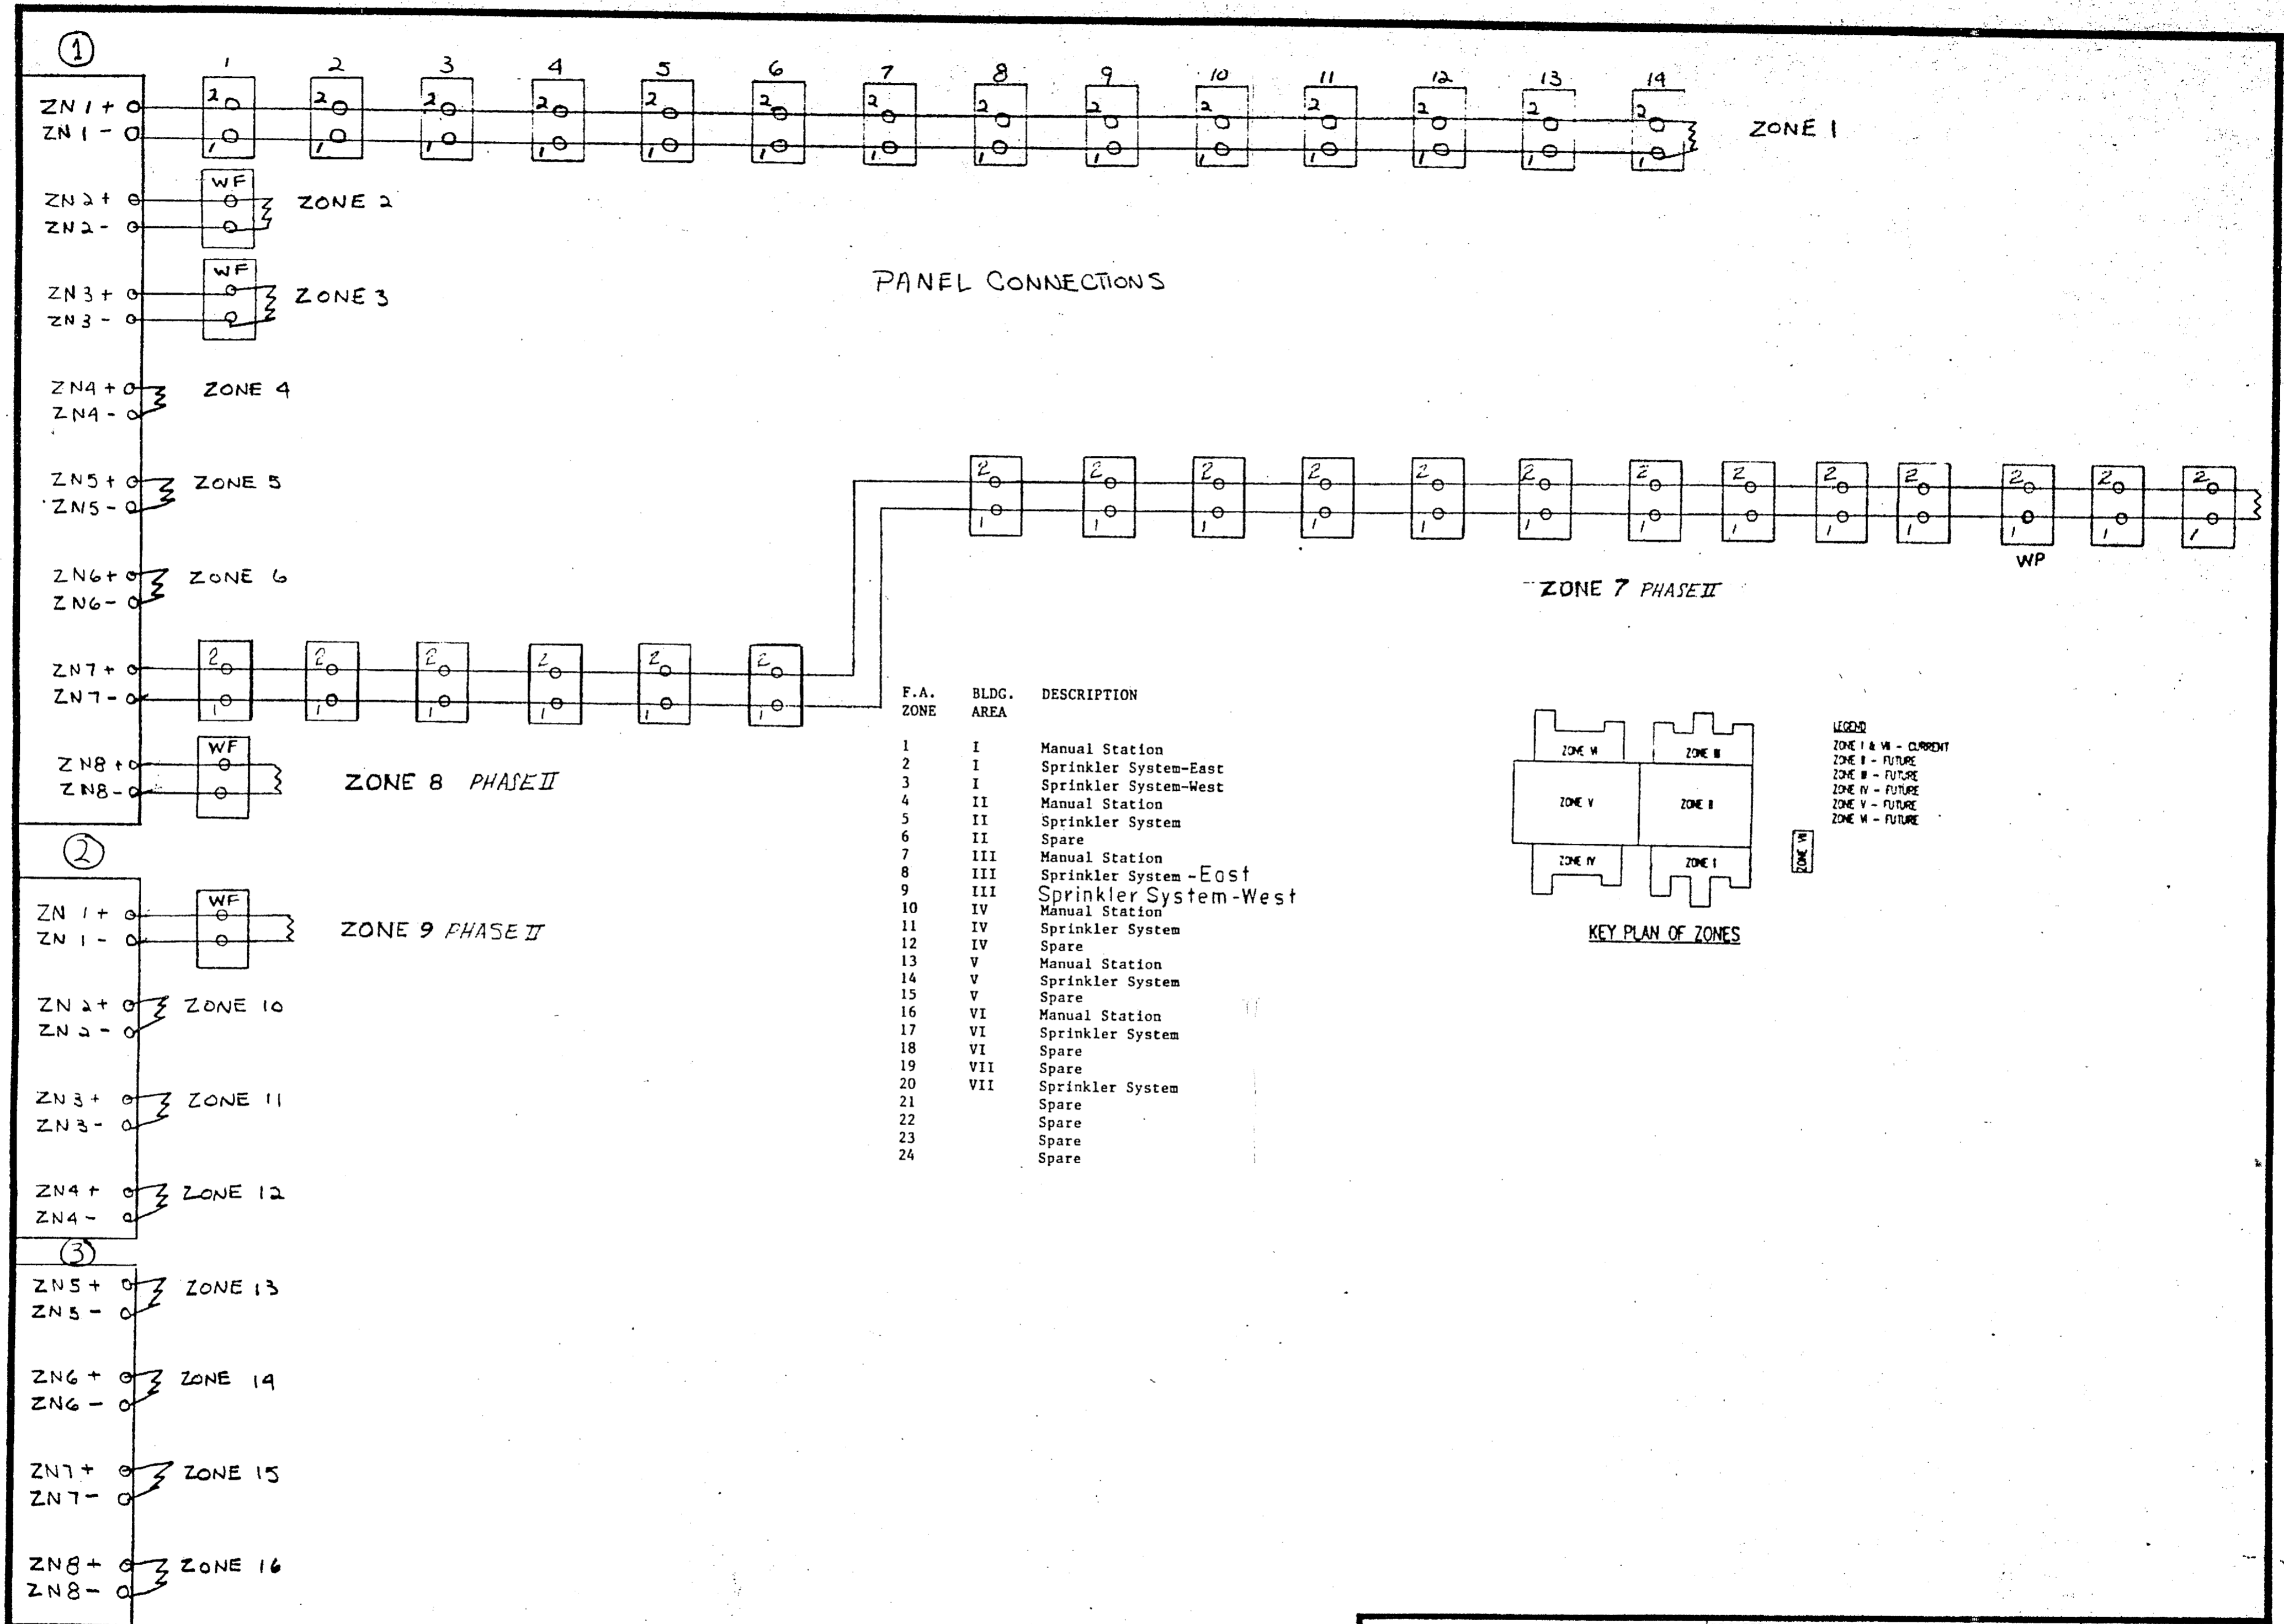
①

1 2 3 4 5 6 7 8 9 10 11 12 13 14

ZN 1 + ZN 1 -

2 1 2 1 2 1 2 1 2 1 2 1 2 1 2 1 2 1 2 1 2 1 2 1 2 1 2 1

ZONE 1

ZN 2 + ZN 2 - WF ZONE 2

ZN 3 + ZN 3 - WF ZONE 3

PANEL CONNECTIONS

ZN4 + ZN4 - ZONE 4

ZN5 + ZN5 - ZONE 5

ZN6 + ZN6 - ZONE 6

ZN7 + ZN7 -

2 1 2 1 2 1 2 1 2 1 2 1

2 1 2 1 2 1 2 1 2 1 2 1 2 1 2 1 2 1 2 1 2 1 2 1 2 1

WP

ZONE 7 PHASE II

ZN8 + ZN8 - WF ZONE 8 PHASE II

| F.A. ZONE | BLDG. AREA | DESCRIPTION |
|---|---|---|
| 1 | I | Manual Station |
| 2 | I | Sprinkler System-East |
| 3 | I | Sprinkler System-West |
| 4 | II | Manual Station |
| 5 | II | Sprinkler System |
| 6 | II | Spare |
| 7 | III | Manual Station |
| 8 | III | Sprinkler System -East |
| 9 | III | Sprinkler System-West |
| 10 | IV | Manual Station |
| 11 | IV | Sprinkler System |
| 12 | IV | Spare |
| 13 | V | Manual Station |
| 14 | V | Sprinkler System |
| 15 | V | Spare |
| 16 | VI | Manual Station |
| 17 | VI | Sprinkler System |
| 18 | VI | Spare |
| 19 | VII | Spare |
| 20 | VII | Sprinkler System |
| 21 | | Spare |
| 22 | | Spare |
| 23 | | Spare |
| 24 | | Spare |

ZONE VI ZONE III ZONE V ZONE II ZONE IV ZONE I ZONE VII

KEY PLAN OF ZONES

LEGEND
ZONE I & VII - CURRENT
ZONE II - FUTURE
ZONE III - FUTURE
ZONE IV - FUTURE
ZONE V - FUTURE
ZONE VI - FUTURE

②

ZN 1 + ZN 1 - WF ZONE 9 PHASE II

ZN 2 + ZN 2 - ZONE 10

ZN 3 + ZN 3 - ZONE 11

ZN4 + ZN4 - ZONE 12

③

ZN5 + ZN5 - ZONE 13

ZN6 + ZN6 - ZONE 14

ZN7 + ZN7 - ZONE 15

ZN8 + ZN8 - ZONE 16